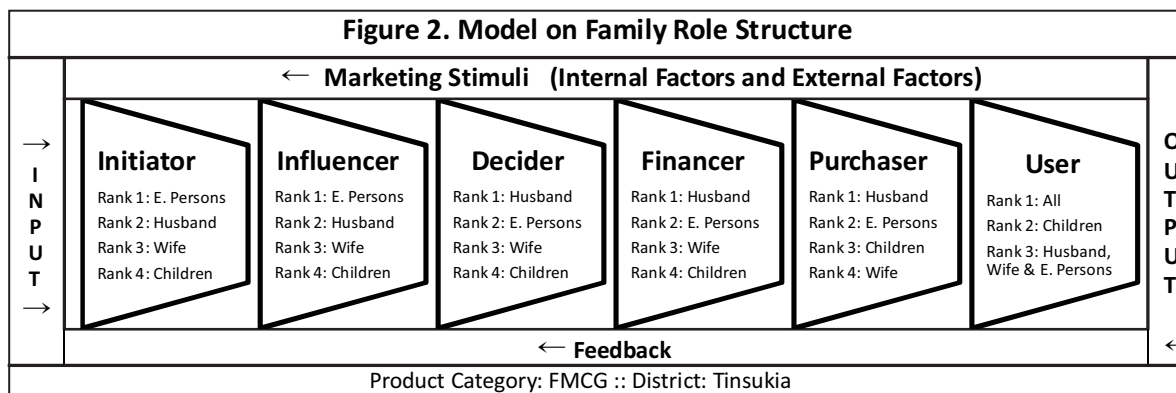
Figure 2. Model on Family Role Structure

← Marketing Stimuli (Internal Factors and External Factors)

→ I N P U T →

Initiator
Rank 1: E. Persons
Rank 2: Husband
Rank 3: Wife
Rank 4: Children

Influencer
Rank 1: E. Persons
Rank 2: Husband
Rank 3: Wife
Rank 4: Children

Decider
Rank 1: Husband
Rank 2: E. Persons
Rank 3: Wife
Rank 4: Children

Financer
Rank 1: Husband
Rank 2: E. Persons
Rank 3: Wife
Rank 4: Children

Purchaser
Rank 1: Husband
Rank 2: E. Persons
Rank 3: Children
Rank 4: Wife

User
Rank 1: All
Rank 2: Children
Rank 3: Husband, Wife & E. Persons

O U T P U T

← Feedback

←

Product Category: FMCG :: District: Tinsukia